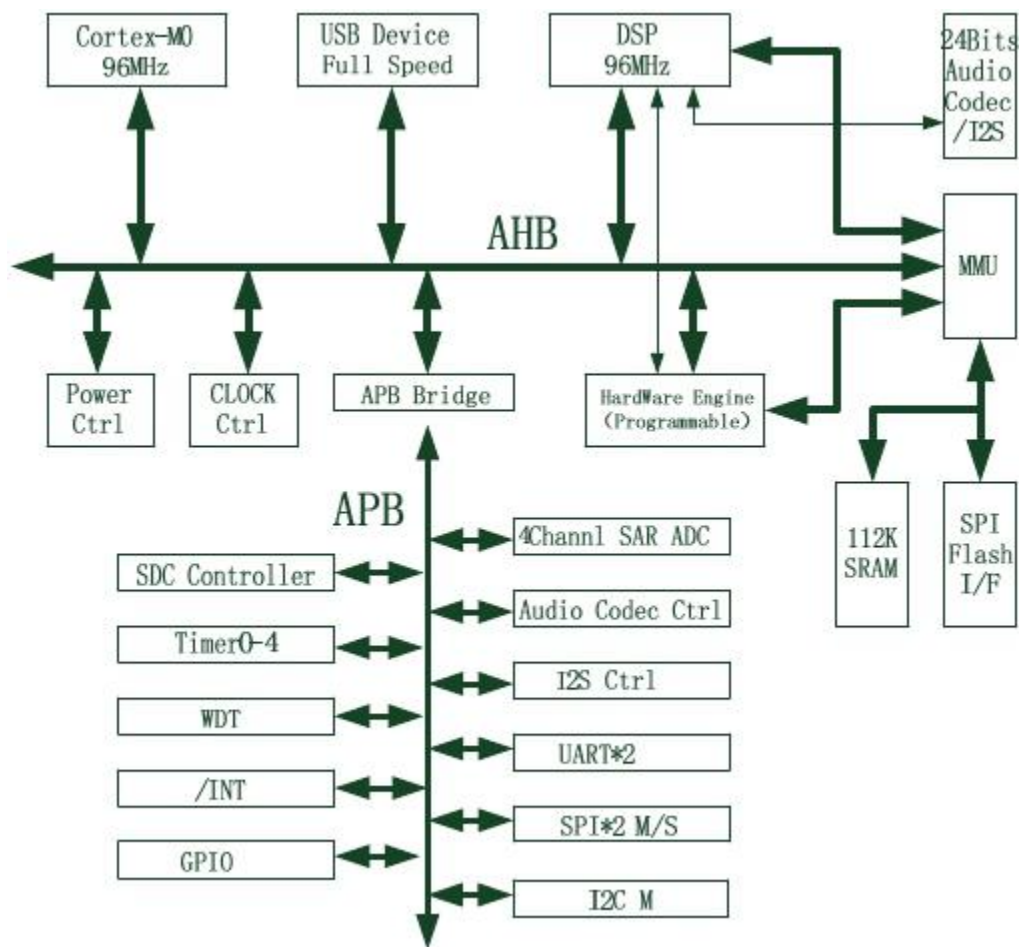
Cortex-M0
96MHz

USB Device
Full Speed

DSP
96MHz

24Bits
Audio
Codec
/I2S

AHB

MMU

Power
Ctrl

CLOCK
Ctrl

APB Bridge

HardWare Engine
(Programmable)

APB

112K
SRAM

SPI
Flash
I/F

4Channl SAR ADC

SDC Controller

Audio Codec Ctrl

Timer0-4

I2S Ctrl

WDT

UART*2

/INT

SPI*2 M/S

GPIO

I2C M